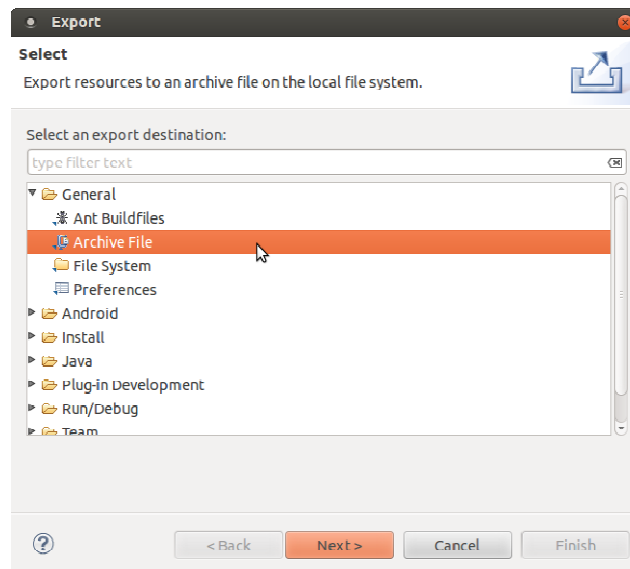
Export

Select

Export resources to an archive file on the local file system.

Select an export destination:

type filter text

General
Ant Buildfiles
Archive File
File System
Preferences
Android
Install
Java
Plug-in Development
Run/Debug
Team

?

< Back

Next >

Cancel

Finish